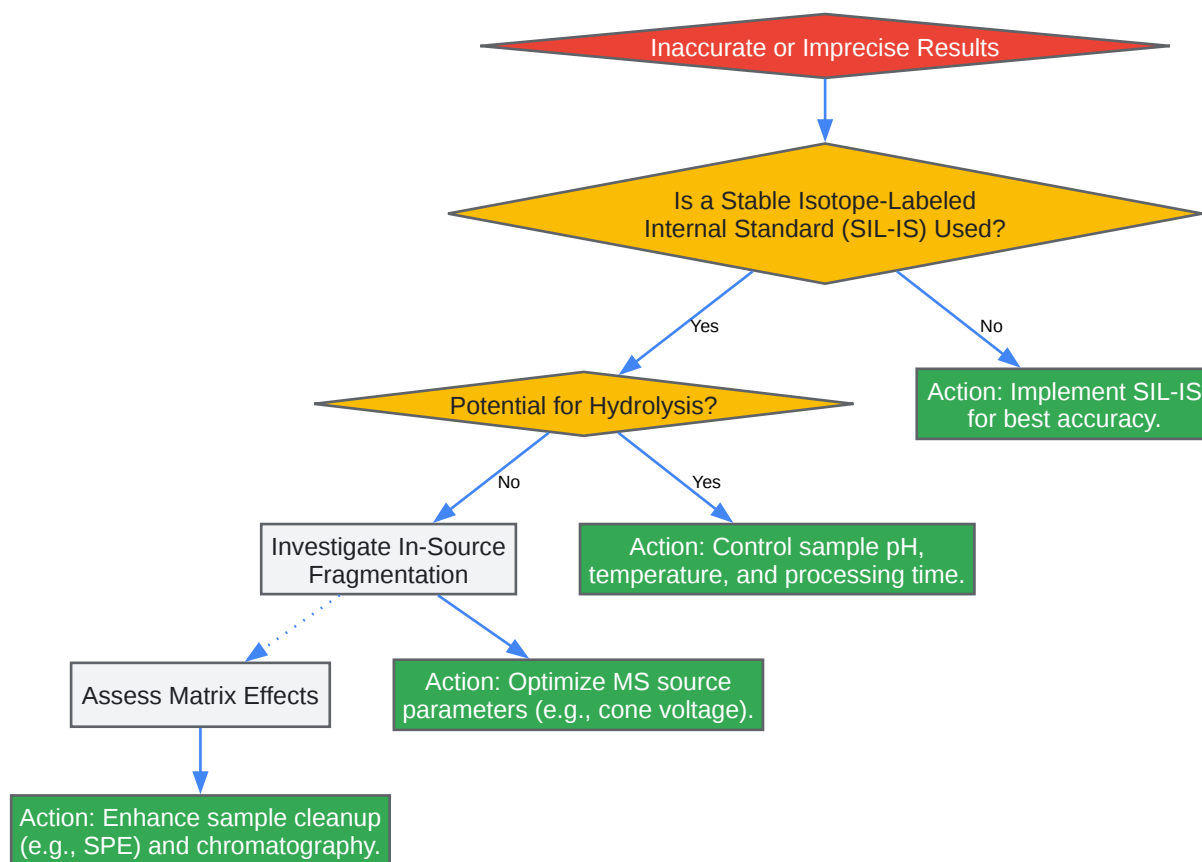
Inaccurate or Imprecise Results

Is a Stable Isotope-Labeled Internal Standard (SIL-IS) Used?

Yes

No

Potential for Hydrolysis?

Action: Implement SIL-IS for best accuracy.

No

Yes

Investigate In-Source Fragmentation

Action: Control sample pH, temperature, and processing time.

Assess Matrix Effects

Action: Optimize MS source parameters (e.g., cone voltage).

Action: Enhance sample cleanup (e.g., SPE) and chromatography.